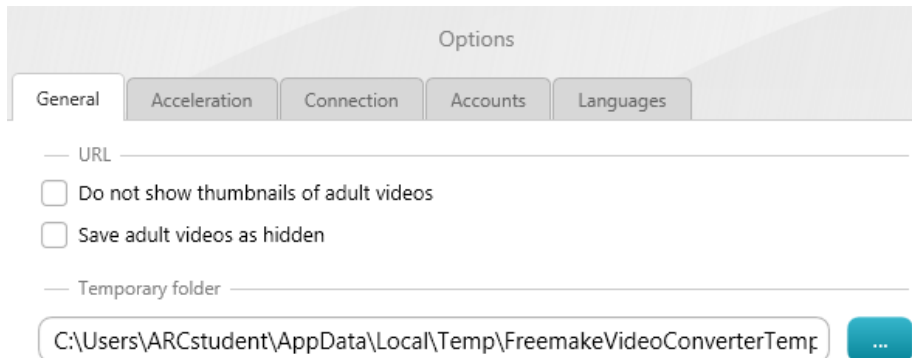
Options

General
Acceleration
Connection
Accounts
Languages

URL

Do not show thumbnails of adult videos

Save adult videos as hidden

Temporary folder

C:\Users\ARCstudent\AppData\Local\Temp\FreemakeVideoConverterTemp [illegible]

...